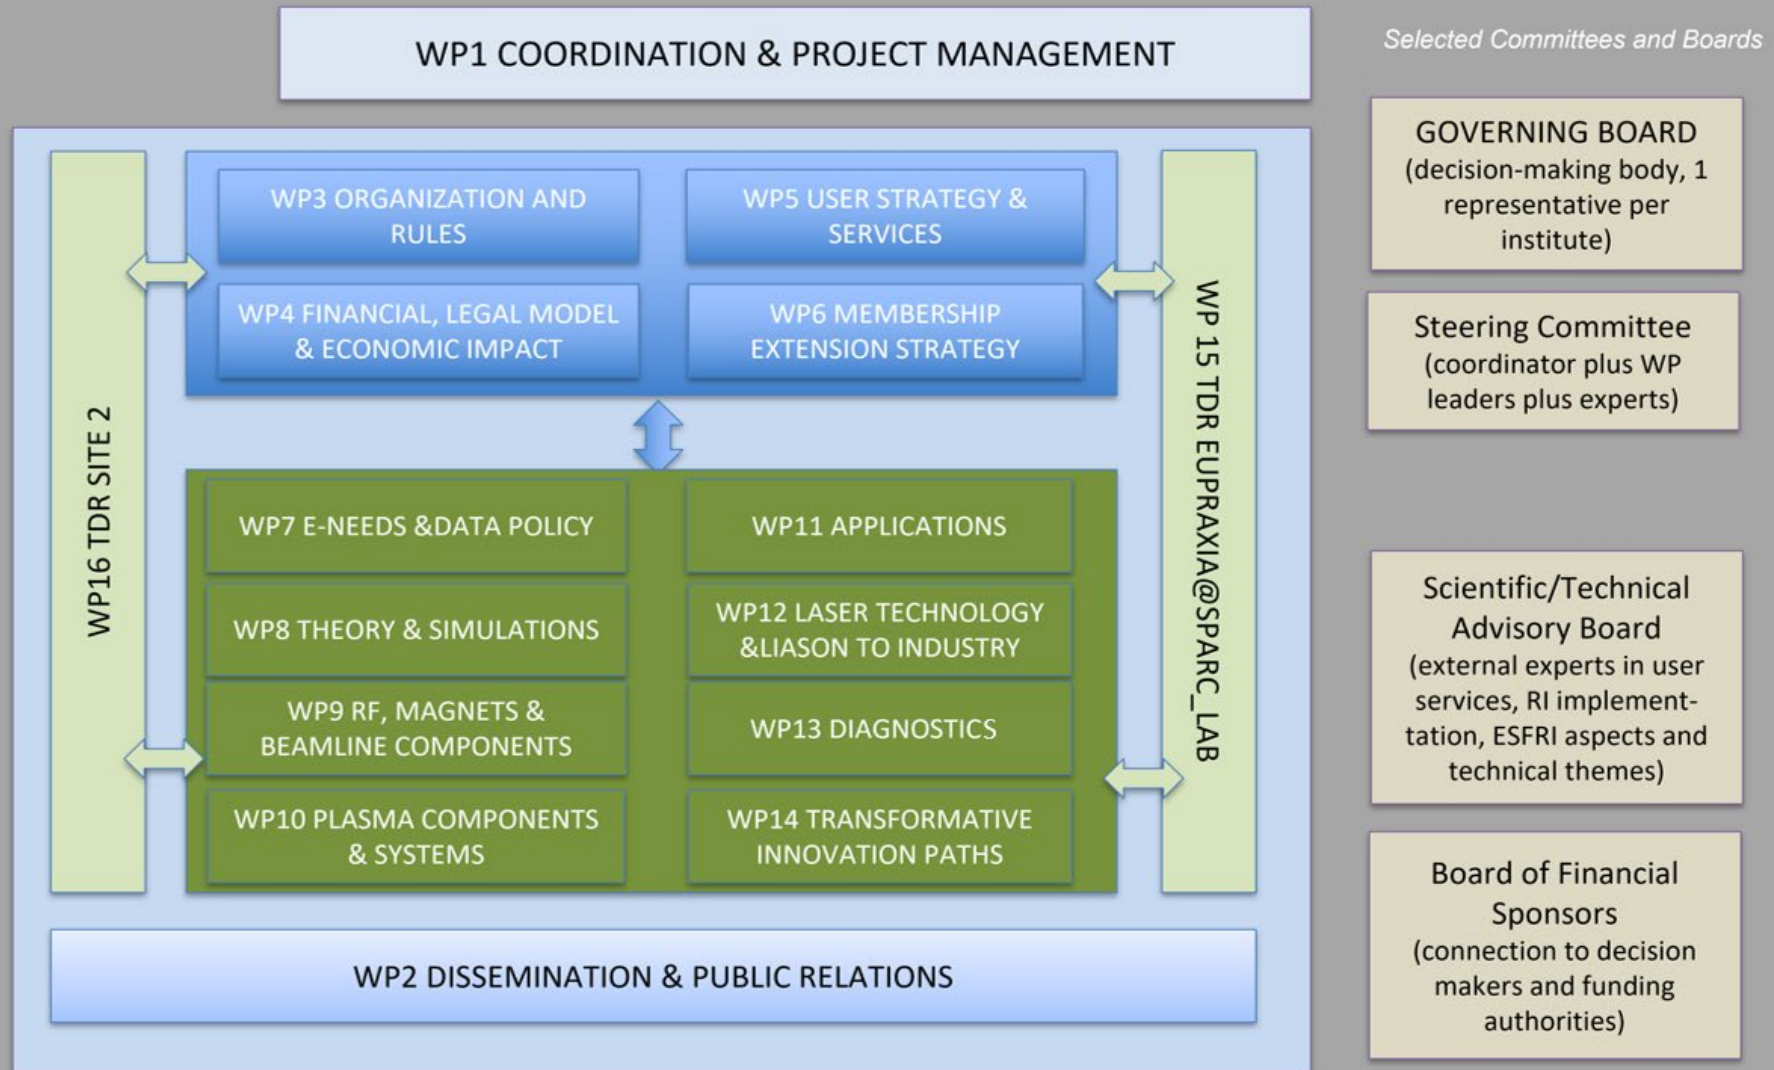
WP1 COORDINATION & PROJECT MANAGEMENT

Selected Committees and Boards

WP16 TDR SITE 2

WP3 ORGANIZATION AND RULES

WP5 USER STRATEGY & SERVICES

WP4 FINANCIAL, LEGAL MODEL & ECONOMIC IMPACT

WP6 MEMBERSHIP EXTENSION STRATEGY

WP 15 TDR EUPRAXIA@SPARC_LAB

WP7 E-NEEDS &DATA POLICY

WP11 APPLICATIONS

WP8 THEORY & SIMULATIONS

WP12 LASER TECHNOLOGY &LIASON TO INDUSTRY

WP9 RF, MAGNETS & BEAMLINE COMPONENTS

WP13 DIAGNOSTICS

WP10 PLASMA COMPONENTS & SYSTEMS

WP14 TRANSFORMATIVE INNOVATION PATHS

WP2 DISSEMINATION & PUBLIC RELATIONS

GOVERNING BOARD
(decision-making body, 1 representative per institute)

Steering Committee
(coordinator plus WP leaders plus experts)

Scientific/Technical Advisory Board
(external experts in user services, RI implementation, ESFRI aspects and technical themes)

Board of Financial Sponsors
(connection to decision makers and funding authorities)